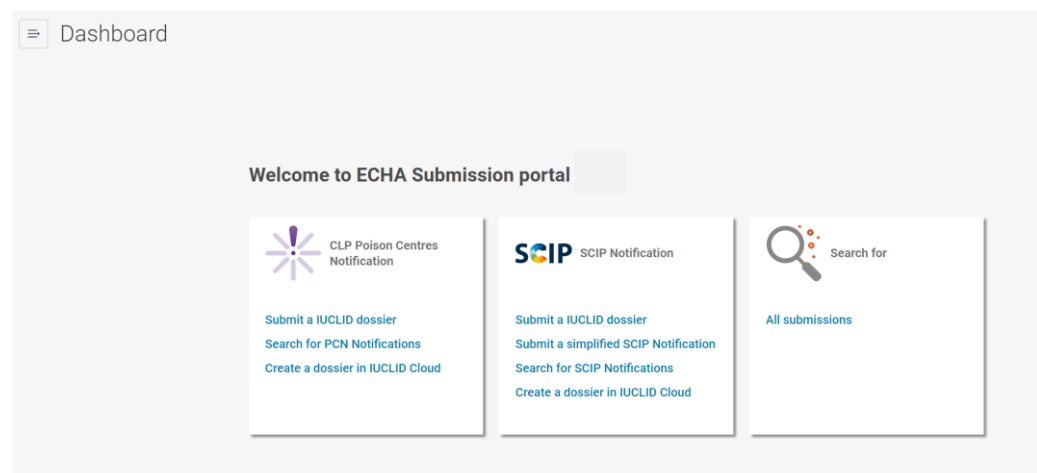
Dashboard

Welcome to ECHA Submission portal

CLP Poison Centres Notification

Submit a IUCLID dossier
Search for PCN Notifications
Create a dossier in IUCLID Cloud

SCIP SCIP Notification

Submit a IUCLID dossier
Submit a simplified SCIP Notification
Search for SCIP Notifications
Create a dossier in IUCLID Cloud

Search for

All submissions